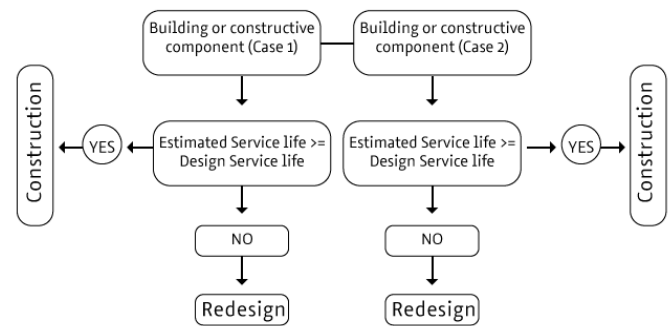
Building or constructive component (Case 1)

Building or constructive component (Case 2)

Construction

YES

Estimated Service life >= Design Service life

Estimated Service life >= Design Service life

YES

Construction

NO

NO

Redesign

Redesign